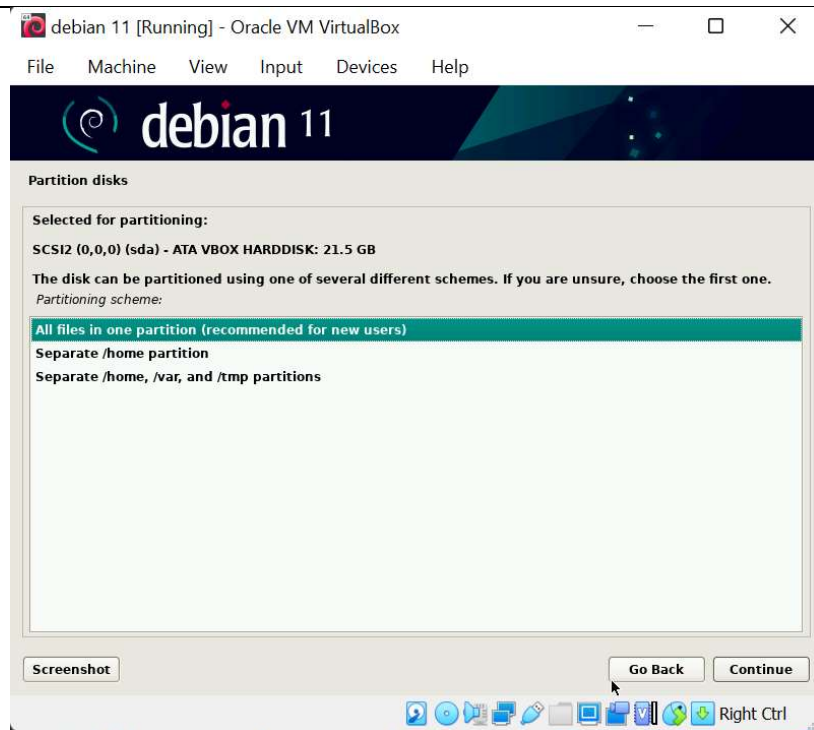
debian 11 [Running] - Oracle VM VirtualBox

File Machine View Input Devices Help

debian 11

Partition disks

Selected for partitioning:

SCSI2 (0,0,0) (sda) - ATA VBOX HARDDISK: 21.5 GB

The disk can be partitioned using one of several different schemes. If you are unsure, choose the first one.

Partitioning scheme:

All files in one partition (recommended for new users)
Separate /home partition
Separate /home, /var, and /tmp partitions

Screenshot

Go Back

Continue

Right Ctrl